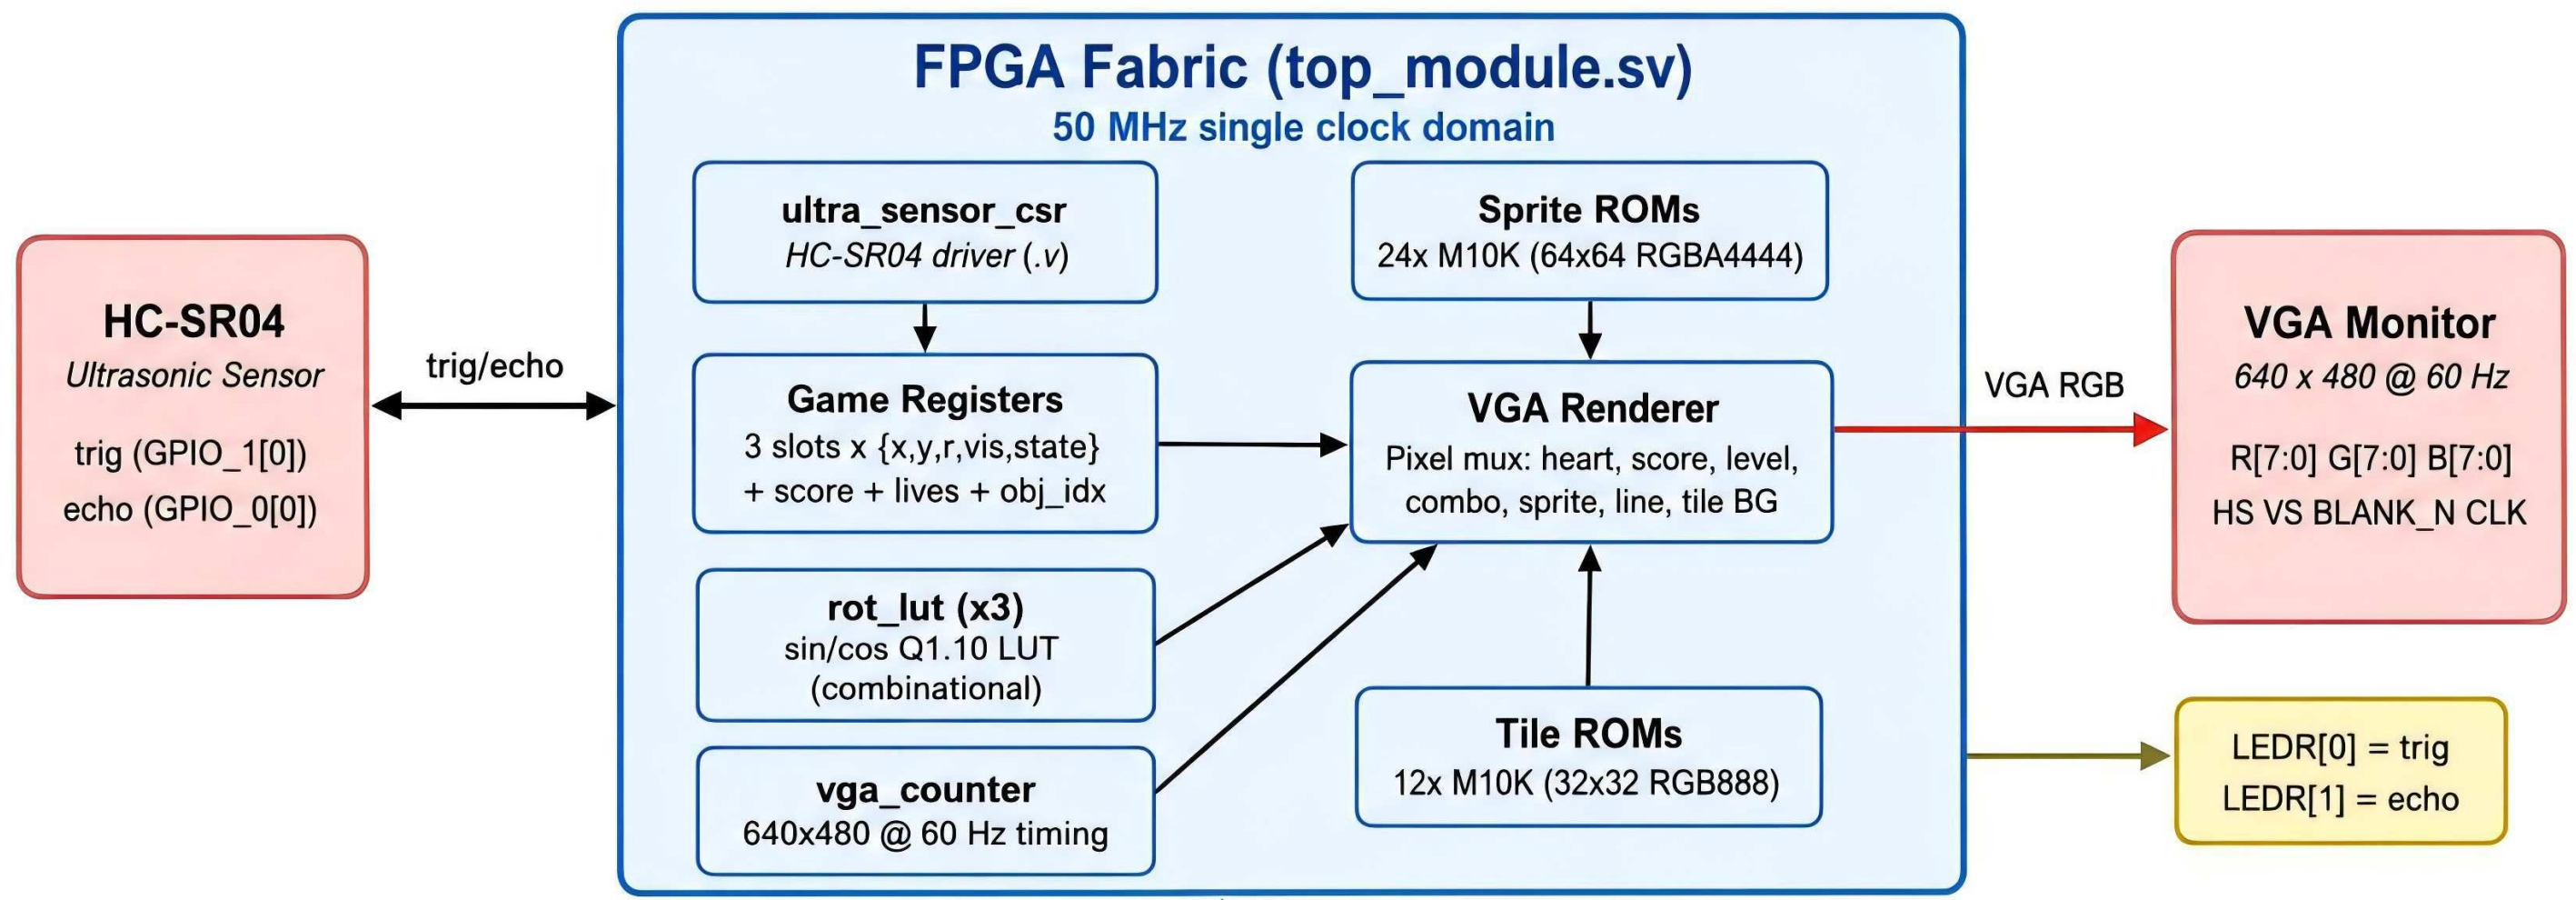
HC-SR04
Ultrasonic Sensor
trig (GPIO_1[0])
echo (GPIO_0[0])

trig/echo

FPGA Fabric (top_module.sv)
50 MHz single clock domain

ultra_sensor_csr
HC-SR04 driver (.v)

Game Registers
3 slots x {x,y,r,vis,state}
+ score + lives + obj_idx

rot_lut (x3)
sin/cos Q1.10 LUT
(combinational)

vga_counter
640x480 @ 60 Hz timing

Sprite ROMs
24x M10K (64x64 RGBA4444)

VGA Renderer
Pixel mux: heart, score, level, combo, sprite, line, tile BG

Tile ROMs
12x M10K (32x32 RGB888)

VGA RGB

VGA Monitor
640 x 480 @ 60 Hz
R[7:0] G[7:0] B[7:0]
HS VS BLANK_N CLK

LEDR[0] = trig
LEDR[1] = echo